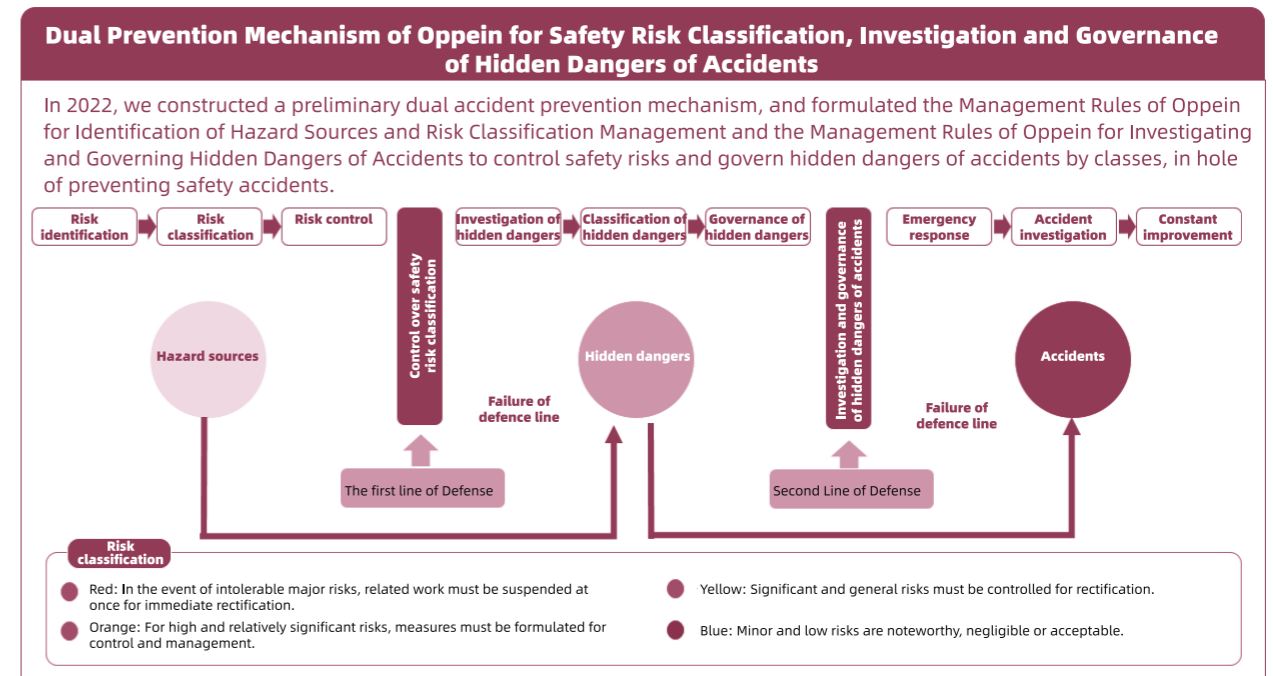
Dual Prevention Mechanism of Oppein for Safety Risk Classification, Investigation and Governance of Hidden Dangers of Accidents

In 2022, we constructed a preliminary dual accident prevention mechanism, and formulated the Management Rules of Oppein for Identification of Hazard Sources and Risk Classification Management and the Management Rules of Oppein for Investigating and Governing Hidden Dangers of Accidents to control safety risks and govern hidden dangers of accidents by classes, in hole of preventing safety accidents.

Risk identification

Risk classification

Risk control

Control over safety risk classification

Investigation of hidden dangers

Classification of hidden dangers

Governance of hidden dangers

Investigation and governance of hidden dangers of accidents

Emergency response

Accident investigation

Constant improvement

Hazard sources

Hidden dangers

Accidents

Failure of defence line

Failure of defence line

The first line of Defense

Second Line of Defense

Risk classification

Red: In the event of intolerable major risks, related work must be suspended at once for immediate rectification.

Orange: For high and relatively significant risks, measures must be formulated for control and management.

Yellow: Significant and general risks must be controlled for rectification.

Blue: Minor and low risks are noteworthy, negligible or acceptable.